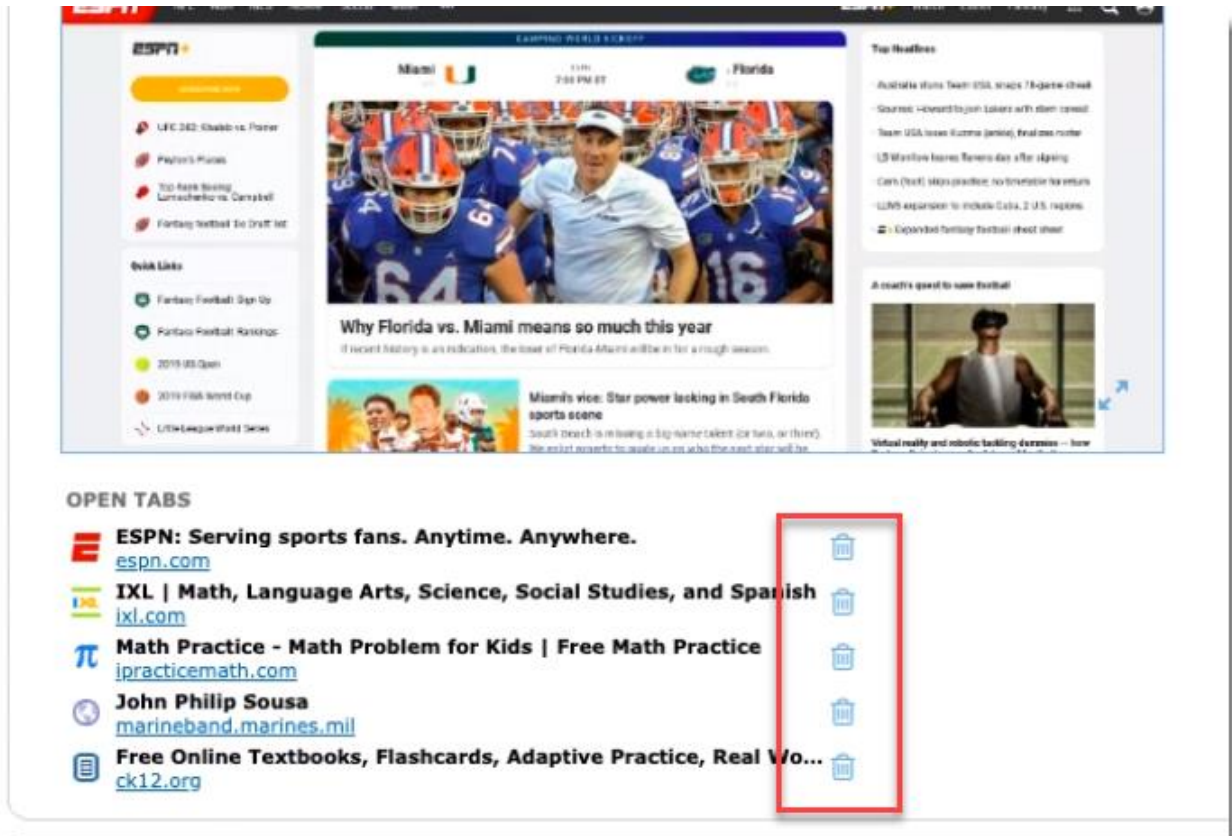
ESPN

CAMPING WORLD KICKOFF

Miami

7:00 PM ET

Florida

Top Headlines

Australia stuns Team USA, snaps 78-game streak

Sources: Howard to join Lakers with stern caveat

Team USA loses Kuzma (ankle), finalizes roster

LB Winfrey leaves Browns day after signing

Cam (foot) skips practice; no timetable for return

LLWS expansion to include Cuba, 2 U.S. regions

Expanded fantasy football cheat sheet

UFC 242: Khabib vs. Poirier

Peyton's Places

Top Rank Boxing: Lomachenko vs. Campbell

Fantasy football 'Do Draft' list

Quick Links

Fantasy Football Sign Up

Fantasy Football Rankings

2019 US Open

2019 FIBA World Cup

Little League World Series

Why Florida vs. Miami means so much this year

If recent history is an indication, the loser of Florida-Miami will be in for a rough season.

Miami's vice: Star power lacking in South Florida sports scene

South Beach is missing a big-name talent (or two, or three). We enlist experts to guide us on who the next star will be.

A coach's quest to save football

Virtual reality and robotic tackling dummies — how

OPEN TABS

ESPN: Serving sports fans. Anytime. Anywhere.
espn.com

IXL | Math, Language Arts, Science, Social Studies, and Spanish
ixl.com

Math Practice - Math Problem for Kids | Free Math Practice
ipracticemath.com

John Philip Sousa
marineband.marines.mil

Free Online Textbooks, Flashcards, Adaptive Practice, Real Wo...
ck12.org